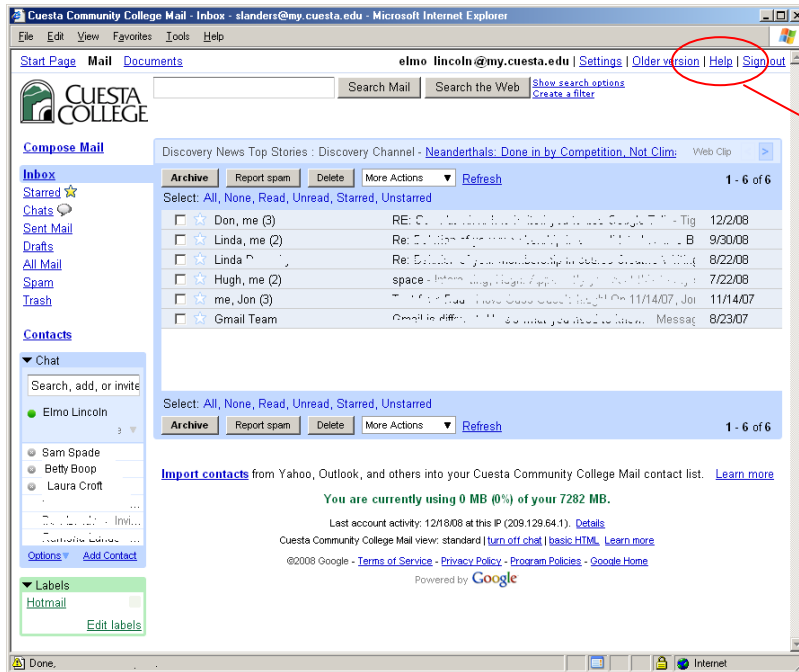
Cuesta Community College Mail - Inbox - slanders@my.cuesta.edu - Microsoft Internet Explorer

File Edit View Favorites Tools Help

Start Page Mail Documents

elmo lincoln@my.cuesta.edu | Settings | Older version | Help | Sign out

CUESTA COLLEGE

Search Mail Search the Web Show search options Create a filter

Compose Mail

Inbox
Starred
Chats
Sent Mail
Drafts
All Mail
Spam
Trash

Contacts

Chat
Search, add, or invite
Elmo Lincoln
Sam Spade
Betty Boop
Laura Croft
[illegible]
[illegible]
Options Add Contact

Labels
Hotmail
Edit labels

Discovery News Top Stories : Discovery Channel - Neanderthals: Done in by Competition, Not Clim Web Clip

Archive Report spam Delete More Actions Refresh 1 - 6 of 6

Select: All, None, Read, Unread, Starred, Unstarred

| | | | |
|---|---|---|---|
| Don, me (3) | RE: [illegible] - Tig | 12/2/08 |
| Linda, me (2) | Re: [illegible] B | 9/30/08 |
| Linda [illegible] | Re: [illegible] | 8/22/08 |
| Hugh, me (2) | space - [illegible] | 7/22/08 |
| me, Jon (3) | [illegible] On 11/14/07, Jon | 11/14/07 |
| Gmail Team | Gmail is diffe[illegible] you need to know. Messag | 8/23/07 |

Select: All, None, Read, Unread, Starred, Unstarred

Archive Report spam Delete More Actions Refresh 1 - 6 of 6

Import contacts from Yahoo, Outlook, and others into your Cuesta Community College Mail contact list. Learn more

You are currently using 0 MB (0%) of your 7282 MB.

Last account activity: 12/18/08 at this IP (209.129.64.1). Details

Cuesta Community College Mail view: standard | turn off chat | basic HTML Learn more

©2008 Google - Terms of Service - Privacy Policy - Program Policies - Google Home

Powered by Google

Done, Internet